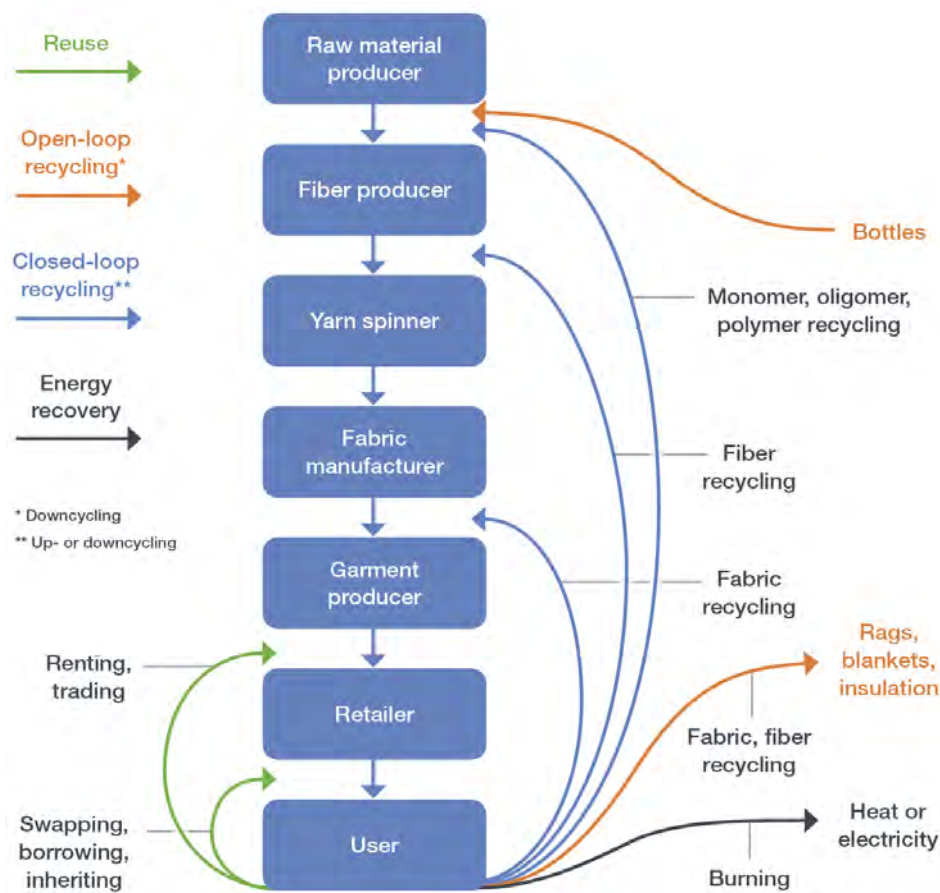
Reuse

Open-loop recycling*

Closed-loop recycling**

Energy recovery

* Downcycling
** Up- or downcycling

Raw material producer

Fiber producer

Yarn spinner

Fabric manufacturer

Garment producer

Retailer

User

Bottles

Monomer, oligomer, polymer recycling

Fiber recycling

Fabric recycling

Renting, trading

Swapping, borrowing, inheriting

Rags, blankets, insulation

Fabric, fiber recycling

Heat or electricity

Burning